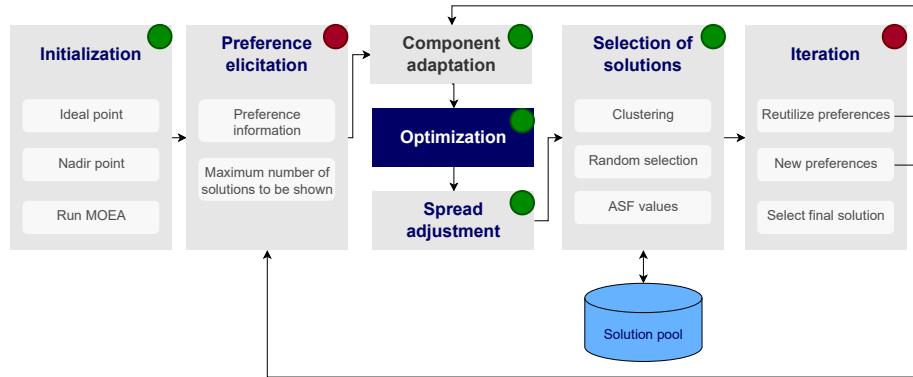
Initialization

Ideal point

Nadir point

Run MOEA

Preference elicitation

Preference information

Maximum number of solutions to be shown

Component adaptation

Optimization

Spread adjustment

Selection of solutions

Clustering

Random selection

ASF values

Solution pool

Iteration

Reutilize preferences

New preferences

Select final solution